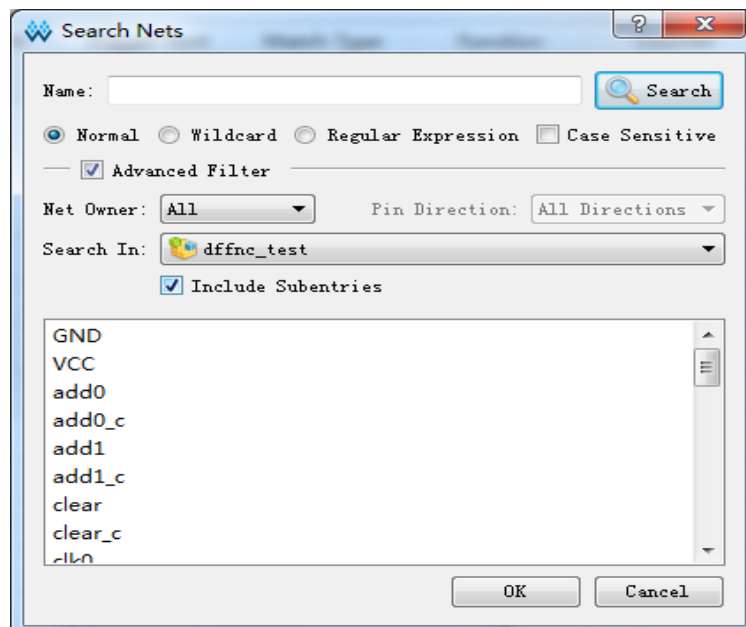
Search Nets

Name:

Search

Normal Wildcard Regular Expression Case Sensitive

Advanced Filter

Net Owner: All

Pin Direction: All Directions

Search In: dffnc_test

Include Subentries

GND
VCC
add0
add0_c
add1
add1_c
clear
clear_c
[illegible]

OK

Cancel